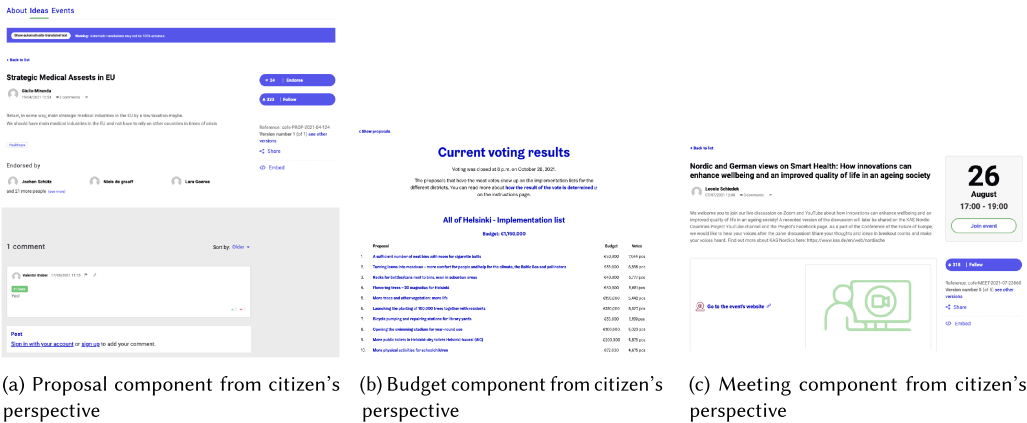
About Ideas Events

Show automatically translated text   Warning: automatic translations may not be 100% accurate.

< Back to list

Strategic Medical Assets in EU

Stelio Mitsoula
19/04/2021 12:34   0 Comments

Return, in some way, main strategic medical industries in the EU by a few taxation maybe. We should have main medical industries in the EU and not have to rely on other countries in times of crisis.

Healthcare

+ 34 | Endorse

+ 323 | Follow

Reference: cofe-PROP-2021-04-124
Version number 1 (of 1) see other versions

Share

Embed

Endorsed by

Jochen Schicht   Niels de graaff   Lara Guerrea

and 31 more people (see more)

1 comment   Sort by: Older

Valentin Weber 17/05/2021 13:13

Yes!

Post

Sign in with your account or sign up to add your comment.

< Show proposals

Current voting results

Voting was closed at 8 p.m. on October 28, 2021.

The proposals that have the most votes show up on the implementation lists for the different districts. You can read more about how the result of the vote is determined on the instructions page.

All of Helsinki - Implementation list

Budget: €1,700,000

| | Proposal | Budget | Votes |
|---|---|---|---|
| 1. | A sufficient number of seat bins with room for cigarette butts | €10,000 | 7,549 pcs |
| 2. | Turning lawns into meadows - more comfort for the people and help for the climate, the Baltic Sea and pollinators | €55,000 | 5,558 pcs |
| 3. | Rocks for bottlenoses next to bins, even in suburban areas | €10,000 | 5,717 pcs |
| 4. | Flowering trees - 30 magnolias for Helsinki | €10,000 | 5,491 pcs |
| 5. | More trees and other vegetation: more life | €350,000 | 5,440 pcs |
| 6. | Launching the planting of 100,000 trees together with residents | €350,000 | 5,327 pcs |
| 7. | Bicycle pumping and repairing stations for library yards | €30,000 | 5,539 pcs |
| 8. | Opening the swimming stadium for year-round use | €300,000 | 5,320 pcs |
| 9. | More public toilets in Helsinki city toilets Helsinki based (HC) | €300,000 | 5,379 pcs |
| 10. | More physical activities for schoolchildren | €70,000 | 4,975 pcs |

< Back to list

Nordic and German views on Smart Health: How innovations can enhance wellbeing and an improved quality of life in an ageing society

Leonie Schlebek
07/07/2021 13:08   0 comments

We welcome you to join our live discussion on Zoom and YouTube about how innovations can enhance wellbeing and an improved quality of life in an ageing society! A recorded version of the discussion will later be shared on the KAS Nordic Countries Project YouTube channel and the Project's Facebook page. As a part of the Conference of the Future of Europe, we would like to hear your thoughts and ideas in breakout rooms and make your voices heard. Find out more about KAS Nordics here: https://www.kas.de/en/web/nordische

26
August
17:00 - 19:00

Join event

Go to the event's website

+ 318 | Follow

Reference: cofe-MEET-2021-07-23860
Version number 6 (of 6) see other versions

Share

Embed

(a) Proposal component from citizen's perspective

(b) Budget component from citizen's perspective

(c) Meeting component from citizen's perspective